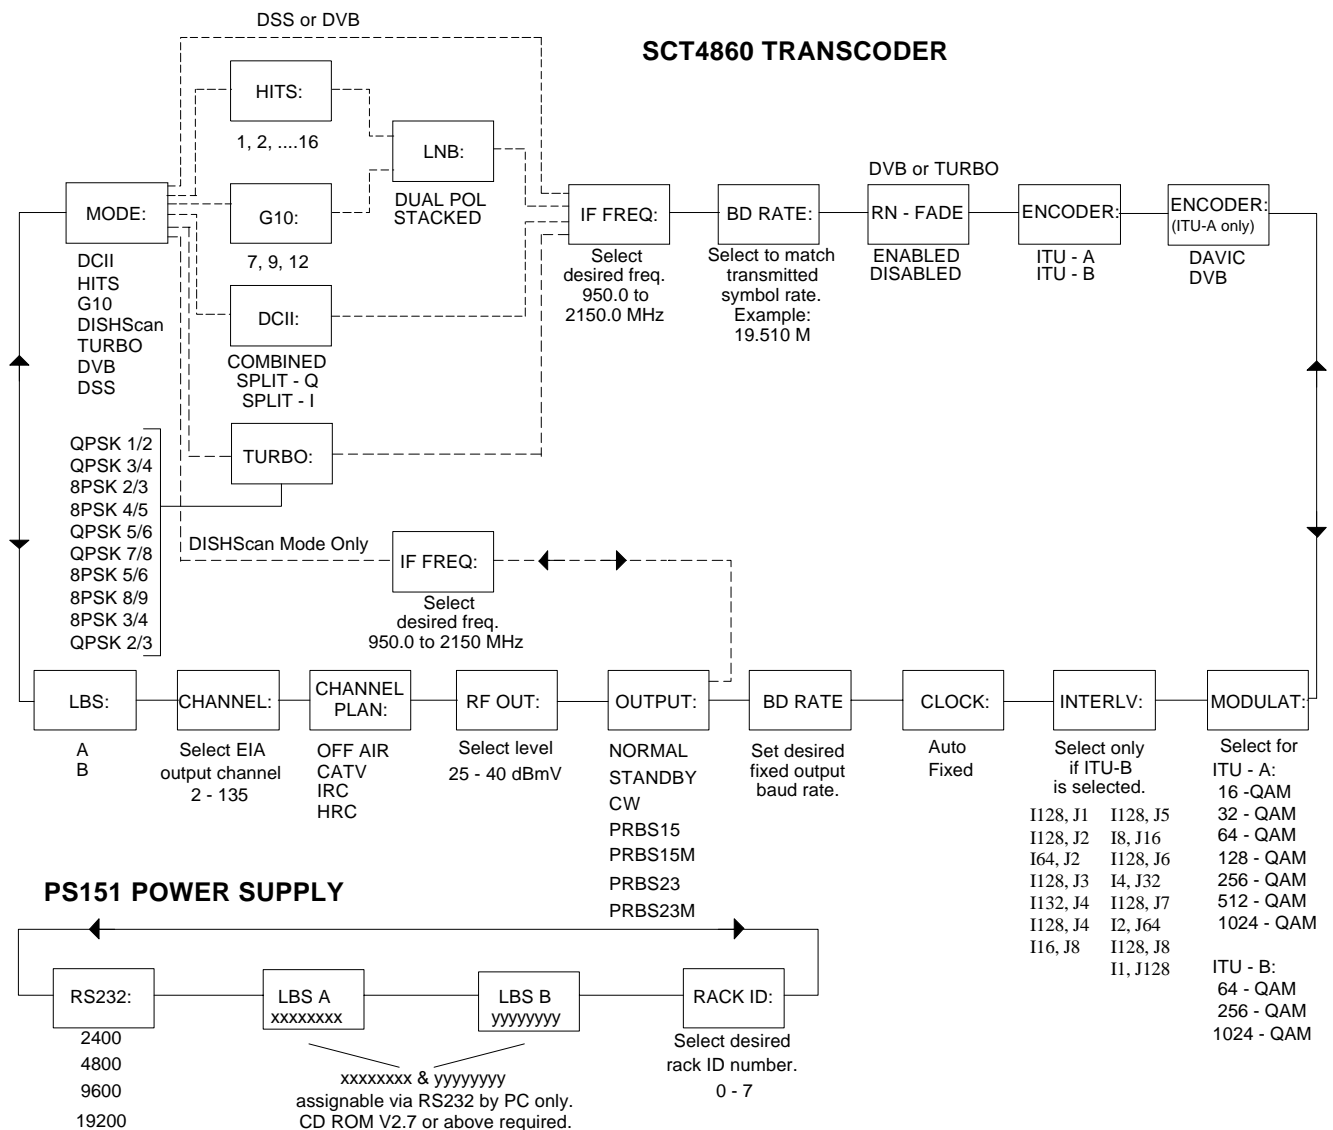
SCT4860 TRANSCODER

DSS or DVB

HITS:

1, 2, ....16

LNB:

DUAL POL
STACKED

MODE:

DCII
HITS
G10
DISHScan
TURBO
DVB
DSS

G10:

7, 9, 12

DCII:

COMBINED
SPLIT - Q
SPLIT - I

TURBO:

QPSK 1/2
QPSK 3/4
8PSK 2/3
8PSK 4/5
QPSK 5/6
QPSK 7/8
8PSK 5/6
8PSK 8/9
8PSK 3/4
QPSK 2/3

IF FREQ:

Select desired freq. 950.0 to 2150.0 MHz

BD RATE:

Select to match transmitted symbol rate. Example: 19.510 M

DVB or TURBO

RN - FADE

ENABLED
DISABLED

ENCODER:

ITU - A
ITU - B

ENCODER: (ITU-A only)

DAVIC
DVB

DISHScan Mode Only

IF FREQ:

Select desired freq. 950.0 to 2150 MHz

LBS:

A
B

CHANNEL:

Select EIA output channel 2 - 135

CHANNEL PLAN:

OFF AIR
CATV
IRC
HRC

RF OUT:

Select level 25 - 40 dBmV

OUTPUT:

NORMAL
STANDBY
CW
PRBS15
PRBS15M
PRBS23
PRBS23M

BD RATE

Set desired fixed output baud rate.

CLOCK:

Auto
Fixed

INTERLV:

Select only if ITU-B is selected.

| | |
|---|---|
| I128, J1 | I128, J5 |
| I128, J2 | I8, J16 |
| I64, J2 | I128, J6 |
| I128, J3 | I4, J32 |
| I132, J4 | I128, J7 |
| I128, J4 | I2, J64 |
| I16, J8 | I128, J8 |
| | I1, J128 |

MODULAT:

Select for
ITU - A:
16 -QAM
32 - QAM
64 - QAM
128 - QAM
256 - QAM
512 - QAM
1024 - QAM

ITU - B:
64 - QAM
256 - QAM
1024 - QAM

PS151 POWER SUPPLY

RS232:

2400
4800
9600
19200

LBS A
xxxxxxxx

LBS B
yyyyyyyy

xxxxxxxx & yyyyyyyy
assignable via RS232 by PC only.
CD ROM V2.7 or above required.

RACK ID:

Select desired rack ID number.
0 - 7